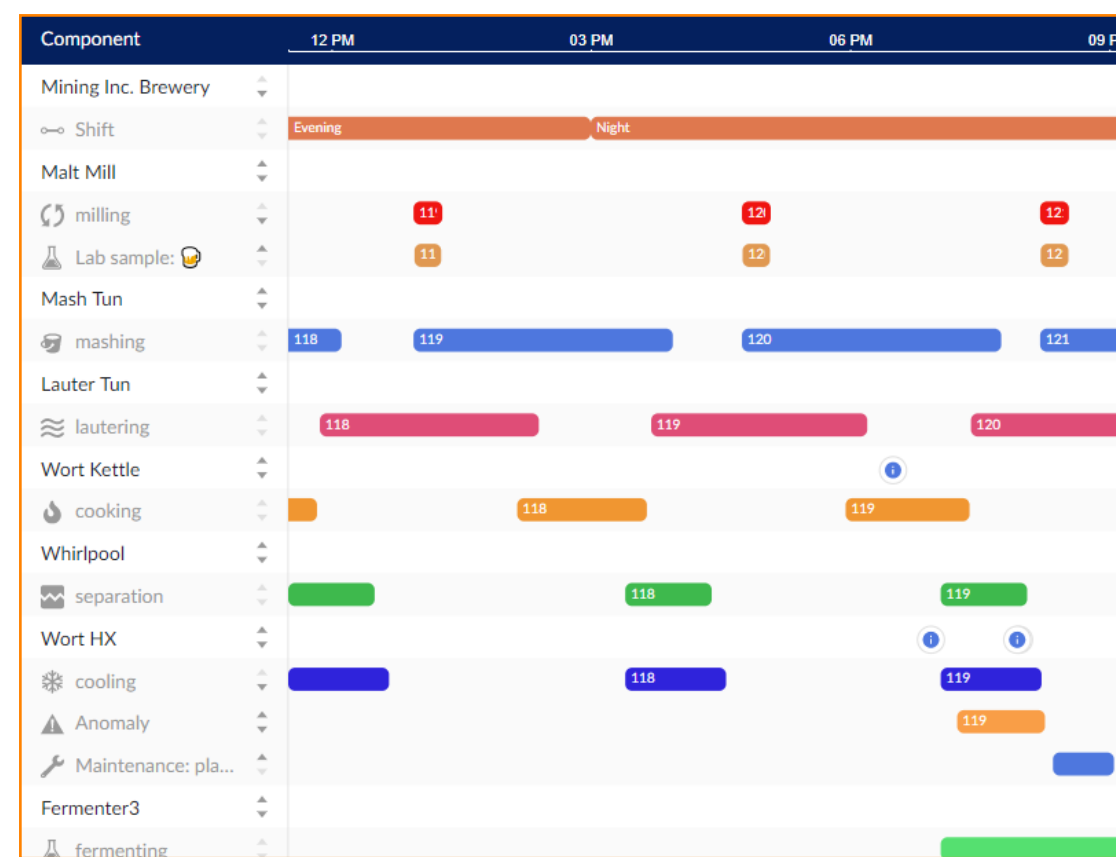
Component

12 PM
03 PM
06 PM
09 P

Mining Inc. Brewery
Shift
Evening
Night
Malt Mill
milling
11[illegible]
12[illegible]
12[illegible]
Lab sample:
11
12
12
Mash Tun
mashing
118
119
120
121
Lauter Tun
lautering
118
119
120
Wort Kettle
cooking
118
119
Whirlpool
separation
118
119
Wort HX
cooling
118
119
Anomaly
119
Maintenance: pla...
Fermenter3
fermenting